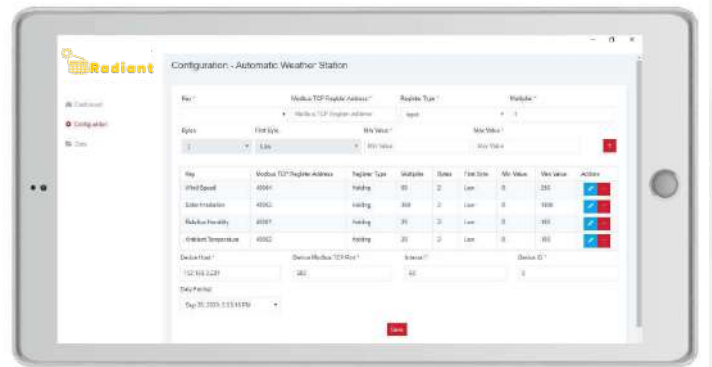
Radiant

Dashboard
Configuration
Data

Configuration - Automatic Weather Station

Key *
Modbus TCP Register Address *
Modbus TCP Register Address
Register Type *
Input
Multiplier *
1

Bytes
2
First Byte
Low
Min Value *
Min Value
Max Value *
Max Value

| Key | Modbus TCP Register Address | Register Type | Multiplier | Bytes | First Byte | Min Value | Max Value | Actions |
|---|---|---|---|---|---|---|---|---|
| Wind Speed | 40001 | Holding | 10 | 2 | Low | 0 | 250 | |
| Solar Irradiation | 40002 | Holding | 100 | 2 | Low | 0 | 1800 | |
| Relative Humidity | 40001 | Holding | 10 | 2 | Low | 0 | 100 | |
| Ambient Temperature | 40002 | Holding | 10 | 2 | Low | 0 | 100 | |

Device Host *
192.168.1.231
Device Modbus TCP Port *
502
Interval *
60
Device ID *
1

Date Format
Sep 20, 2023, 3:33:45 PM

Save